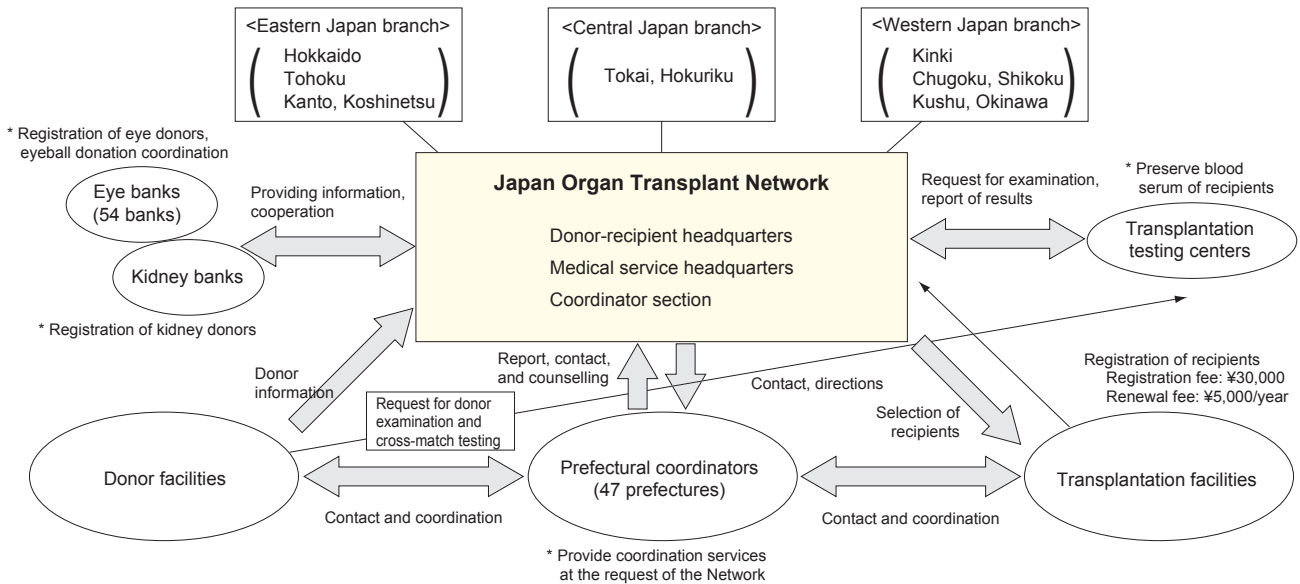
<Eastern Japan branch>
Hokkaido
Tohoku
Kanto, Koshinetsu

<Central Japan branch>
Tokai, Hokuriku

<Western Japan branch>
Kinki
Chugoku, Shikoku
Kushu, Okinawa

* Registration of eye donors, eyeball donation coordination

Eye banks (54 banks)

Providing information, cooperation

Kidney banks

* Registration of kidney donors

Japan Organ Transplant Network

Donor-recipient headquarters
Medical service headquarters
Coordinator section

Request for examination, report of results

* Preserve blood serum of recipients

Transplantation testing centers

Donor information

Report, contact, and counselling

Contact, directions

Request for donor examination and cross-match testing

Selection of recipients

Registration of recipients
Registration fee: ¥30,000
Renewal fee: ¥5,000/year

Donor facilities

Prefectural coordinators (47 prefectures)

Transplantation facilities

Contact and coordination

Contact and coordination

* Provide coordination services at the request of the Network